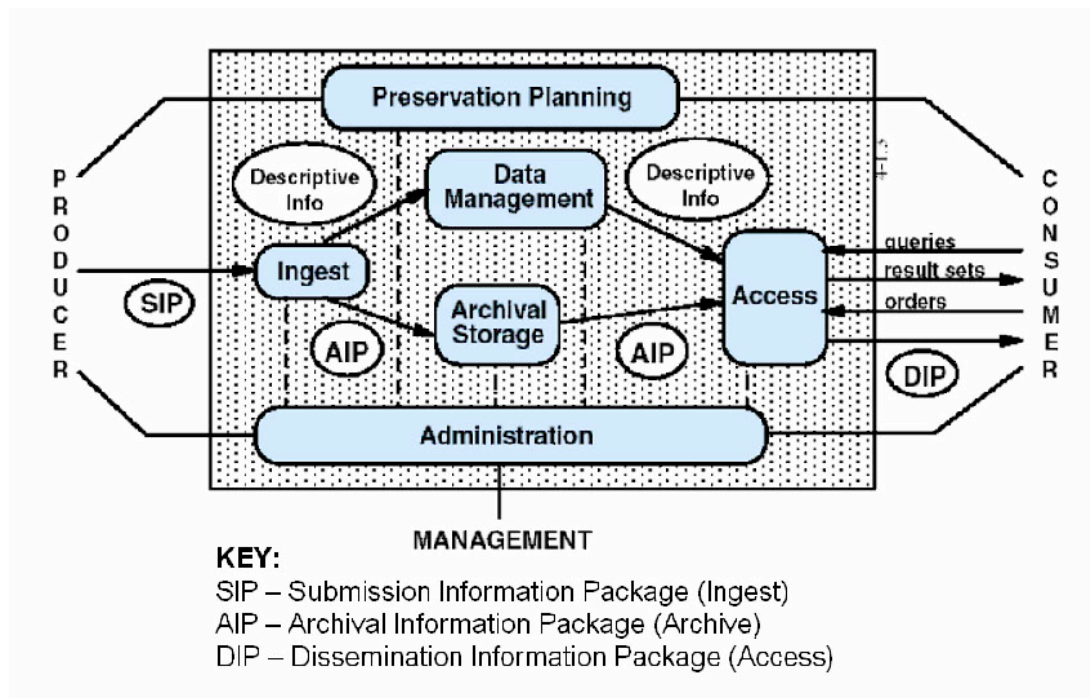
Preservation Planning

PRODUCER

Descriptive Info

Data Management

Descriptive Info

CONSUMER

Ingest

SIP

Archival Storage

AIP

AIP

Access

queries

result sets

orders

DIP

Administration

MANAGEMENT

KEY:
SIP – Submission Information Package (Ingest)
AIP – Archival Information Package (Archive)
DIP – Dissemination Information Package (Access)